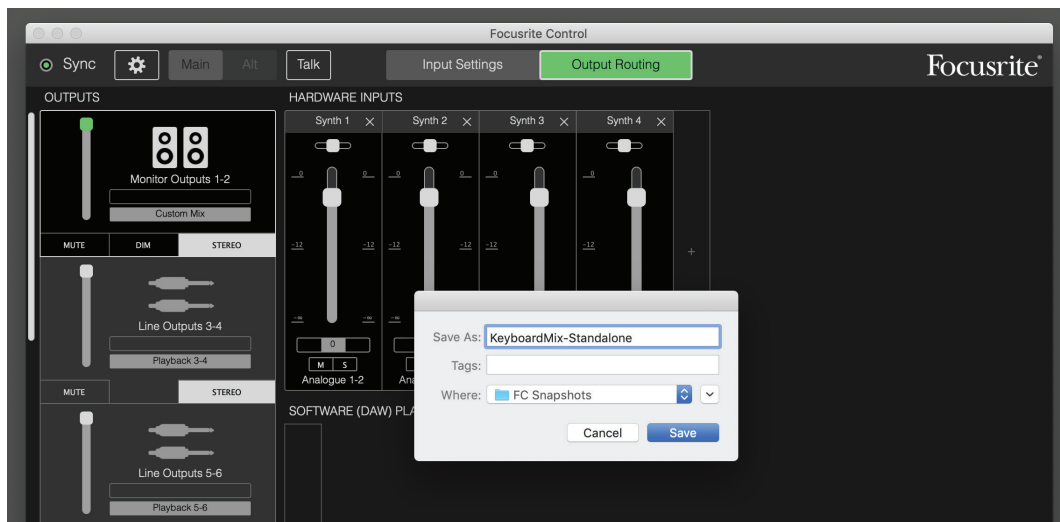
Focusrite Control

Sync

Main Alt

Talk

Input Settings

Output Routing

Focusrite

OUTPUTS

Monitor Outputs 1-2

Custom Mix

MUTE DIM STEREO

Line Outputs 3-4

Playback 3-4

MUTE STEREO

Line Outputs 5-6

Playback 5-6

HARDWARE INPUTS

Synth 1 ×

Synth 2 ×

Synth 3 ×

Synth 4 ×

0 0 0 0 0

-12 -12 -12 -12 -12

-∞ -∞

0

M S

Analogue 1-2

Ana

+

SOFTWARE (DAW) PLA

Save As: KeyboardMix-Standalone

Tags:

Where: FC Snapshots

Cancel

Save